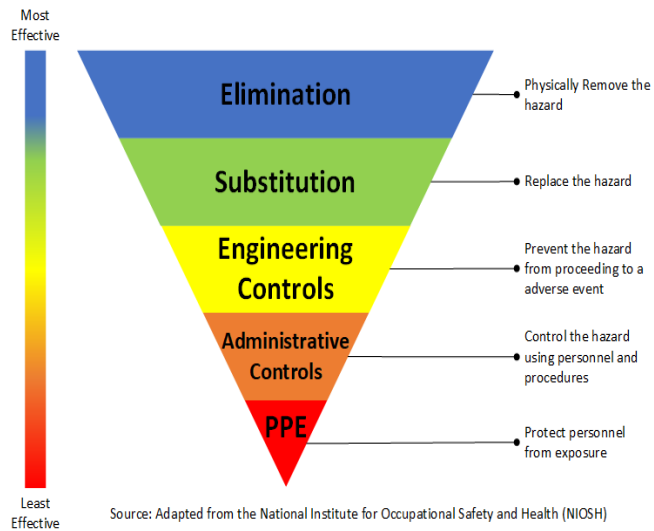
Most Effective

Elimination

Physically Remove the hazard

Substitution

Replace the hazard

Engineering Controls

Prevent the hazard from proceeding to a adverse event

Administrative Controls

Control the hazard using personnel and procedures

PPE

Protect personnel from exposure

Least Effective

Source: Adapted from the National Institute for Occupational Safety and Health (NIOSH)